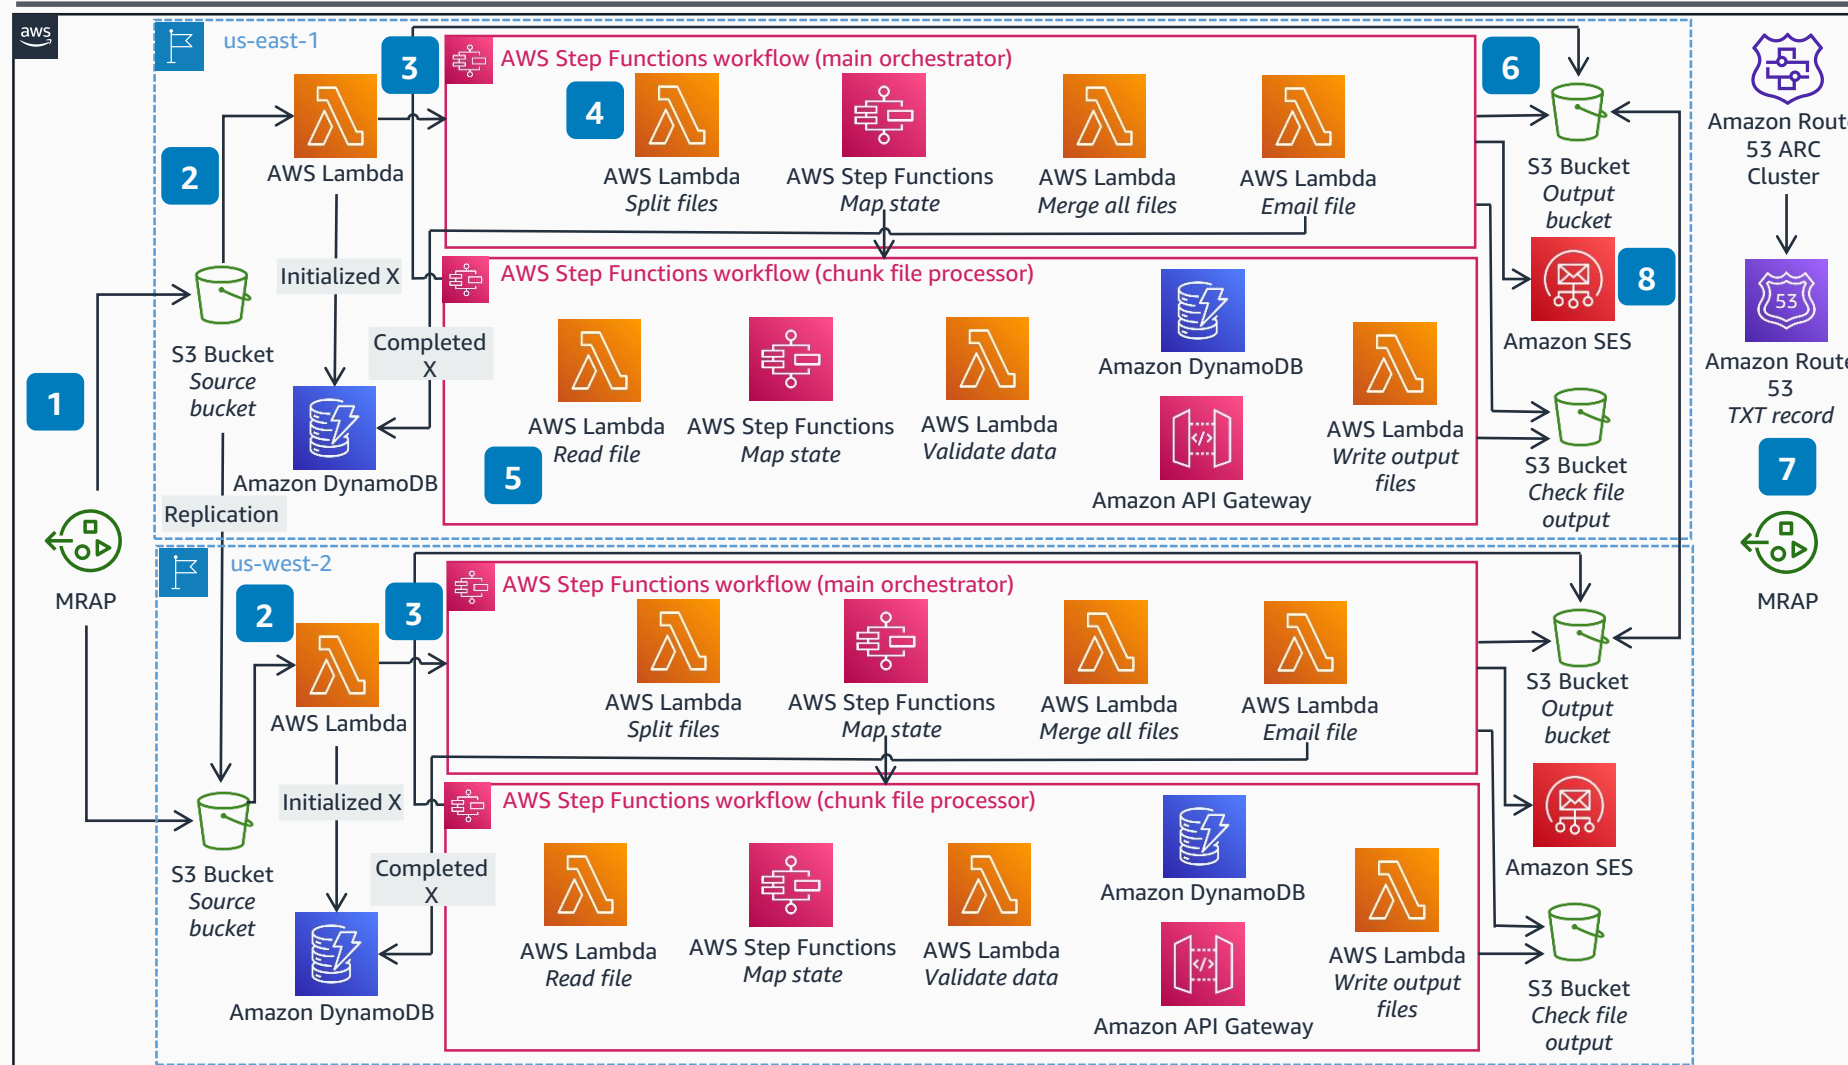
aws

us-east-1

3

AWS Step Functions workflow (main orchestrator)

4

6

AWS Lambda

AWS Lambda
Split files

AWS Step Functions
Map state

AWS Lambda
Merge all files

AWS Lambda
Email file

S3 Bucket
Output
bucket

Amazon Rout
53 ARC
Cluster

2

Initialized X

AWS Step Functions workflow (chunk file processor)

8

Amazon SES

S3 Bucket
Source
bucket

Completed
X

Amazon DynamoDB

Amazon Route
53
TXT record

1

AWS Lambda
Read file

AWS Step Functions
Map state

AWS Lambda
Validate data

AWS Lambda
Write output
files

S3 Bucket
Check file
output

5

Amazon DynamoDB

Amazon API Gateway

7

Replication

MRAP

MRAP

us-west-2

2

3

AWS Step Functions workflow (main orchestrator)

AWS Lambda

AWS Lambda
Split files

AWS Step Functions
Map state

AWS Lambda
Merge all files

AWS Lambda
Email file

S3 Bucket
Output
bucket

Initialized X

AWS Step Functions workflow (chunk file processor)

Amazon SES

S3 Bucket
Source
bucket

Completed
X

Amazon DynamoDB

AWS Lambda
Read file

AWS Step Functions
Map state

AWS Lambda
Validate data

AWS Lambda
Write output
files

S3 Bucket
Check file
output

Amazon DynamoDB

Amazon API Gateway